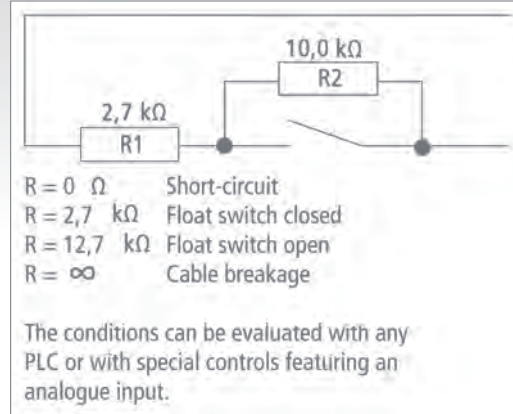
10,0 kΩ
R2
2,7 kΩ
R1

| | |
|---|---|
| $R = 0\ \Omega$ | Short-circuit |
| $R = 2{,}7\ k\Omega$ | Float switch closed |
| $R = 12{,}7\ k\Omega$ | Float switch open |
| $R = \infty$ | Cable breakage |

The conditions can be evaluated with any PLC or with special controls featuring an analogue input.